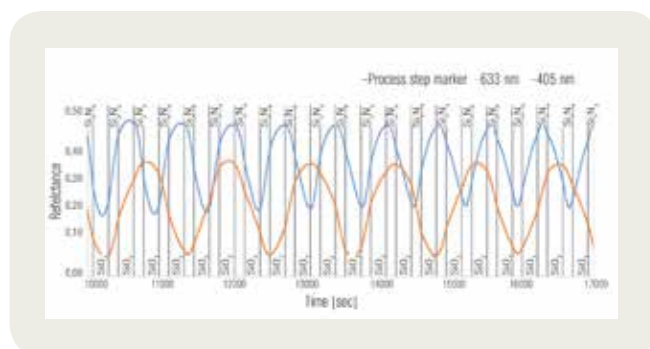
-Process step marker -633 nm -405 nm

Reflectance

0.50
0.40
0.30
0.20
0.10
0.00

$Si_3N_4$ $Si_3N_4$ $Si_3N_4$ $Si_3N_4$ $Si_3N_4$ $Si_3N_4$ $Si_3N_4$ $Si_3N_4$ $Si_3N_4$ $Si_3N_4$ $Si_3N_4$ $Si_3N_4$ $Si_3N_4$ $Si_3N_4$ $Si_3N_4$ $Si_3N_4$ $Si_3N_4$

$SiO_2$ $SiO_2$ $SiO_2$ $SiO_2$ $SiO_2$ $SiO_2$ $SiO_2$ $SiO_2$ $SiO_2$ $SiO_2$ $SiO_2$ $SiO_2$ $SiO_2$ $SiO_2$ $SiO_2$ $SiO_2$ $SiO_2$

10000 11000 12000 13000 14000 15000 16000 17000

Time [sec]